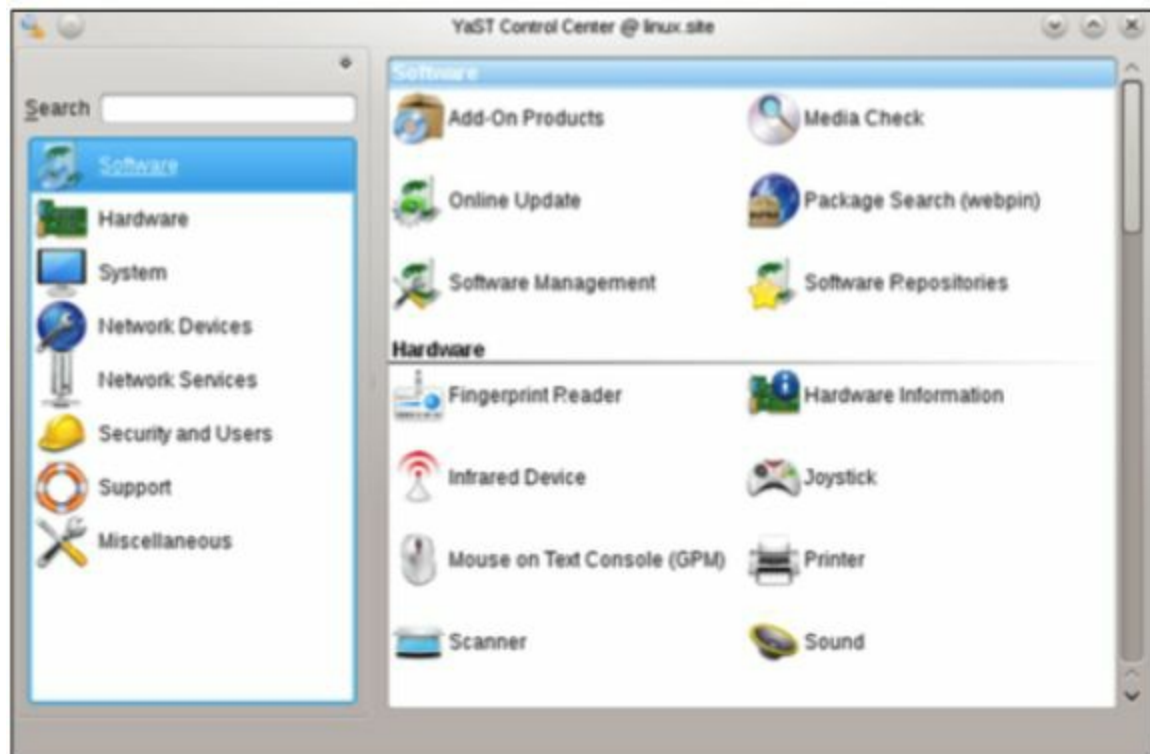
YaST Control Center @ linux.site

Search

Software
Hardware
System
Network Devices
Network Services
Security and Users
Support
Miscellaneous

Software

Add-On Products
Media Check
Online Update
Package Search (webpin)
Software Management
Software Repositories

Hardware

Fingerprint Reader
Hardware Information
Infrared Device
Joystick
Mouse on Text Console (GPM)
Printer
Scanner
Sound